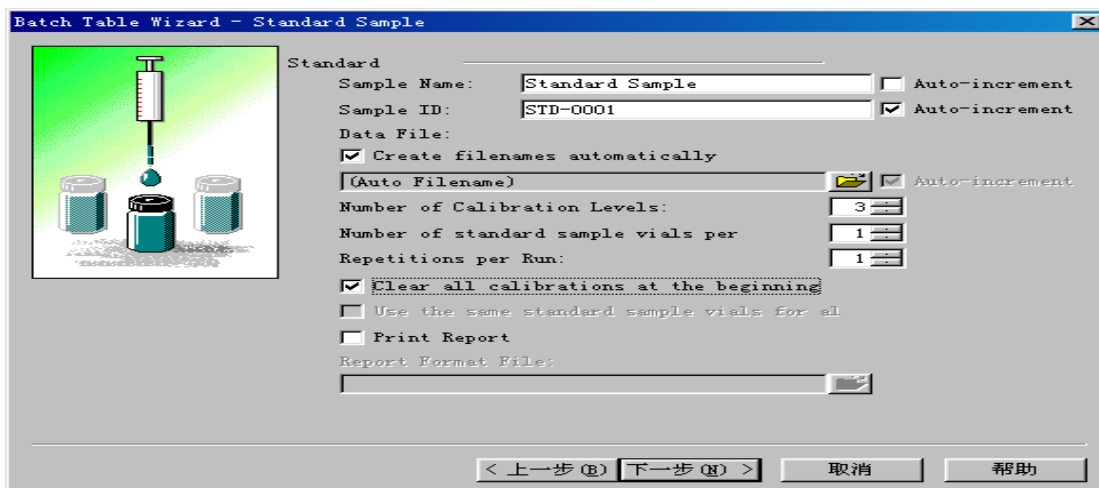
Batch Table Wizard - Standard Sample

Standard

Sample Name: Standard Sample
Auto-increment

Sample ID: STD-0001
Auto-increment

Data File:

Create filenames automatically

(Auto Filename)
Auto-increment

Number of Calibration Levels: 3

Number of standard sample vials per 1

Repetitions per Run: 1

Clear all calibrations at the beginning

Use the same standard sample vials for al

Print Report

Report Format File:

< 上一步(B) 下一步(N) > 取消 帮助